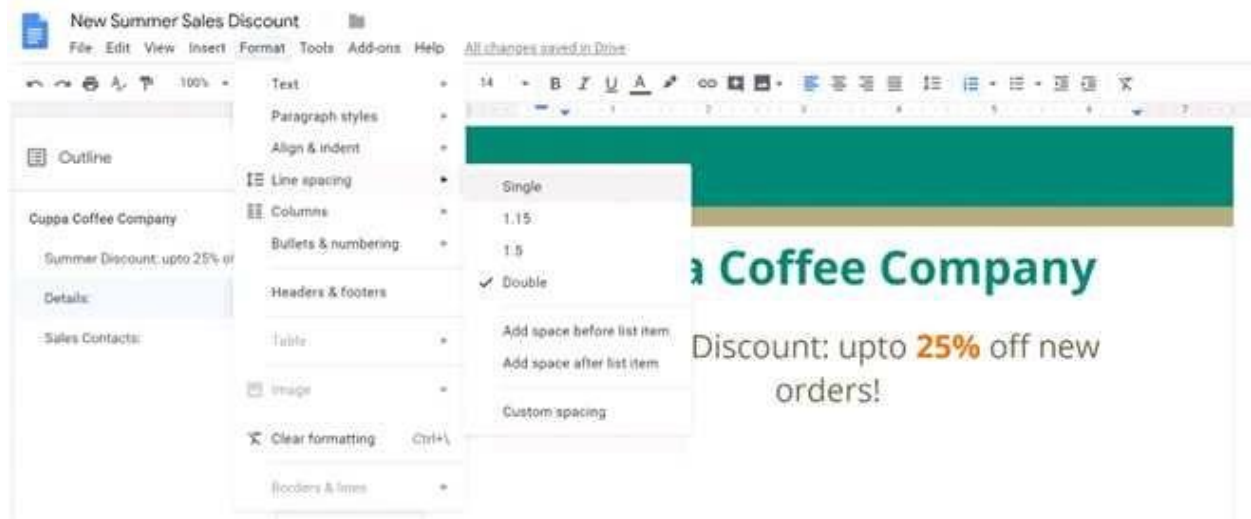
New Summer Sales Discount

File Edit View Insert Format Tools Add-ons Help All changes saved in Drive

100% 14 B I U A

Outline

Cuppa Coffee Company

Summer Discount: upto 25% o

Details:

Sales Contacts:

Text
Paragraph styles
Align & indent
Line spacing
Columns
Bullets & numbering
Headers & footers
Table
Image
Clear formatting Ctrl+\
Borders & lines

Single
1.15
1.5
✓ Double
Add space before list item
Add space after list item
Custom spacing

a Coffee Company

Discount: upto 25% off new orders!